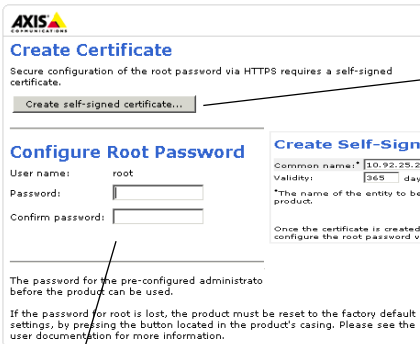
AXIS
COMMUNICATIONS

Create Certificate

Secure configuration of the root password via HTTPS requires a self-signed certificate.

Create self-signed certificate...

Configure Root Password

User name: root

Password:

Confirm password:

Create Self-Sign

Common name:* 10.92.25.2

Validity: 365 day

*The name of the entity to be product.

Once the certificate is created configure the root password v

The password for the pre-configured administrato before the product can be used.

If the password for root is lost, the product must be reset to the factory default settings, by pressing the button located in the product's casing. Please see the user documentation for more information.